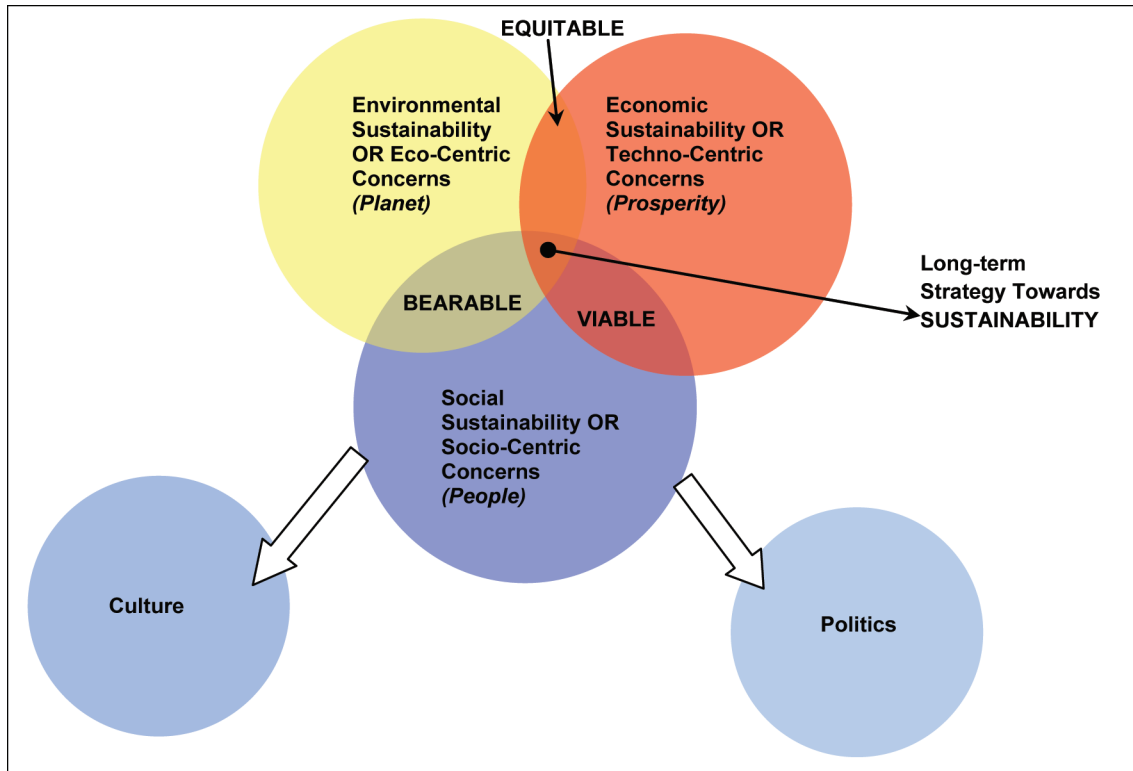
EQUITABLE

Environmental Sustainability OR Eco-Centric Concerns *(Planet)*

Economic Sustainability OR Techno-Centric Concerns *(Prosperity)*

Long-term Strategy Towards SUSTAINABILITY

BEARABLE

VIABLE

Social Sustainability OR Socio-Centric Concerns *(People)*

Culture

Politics